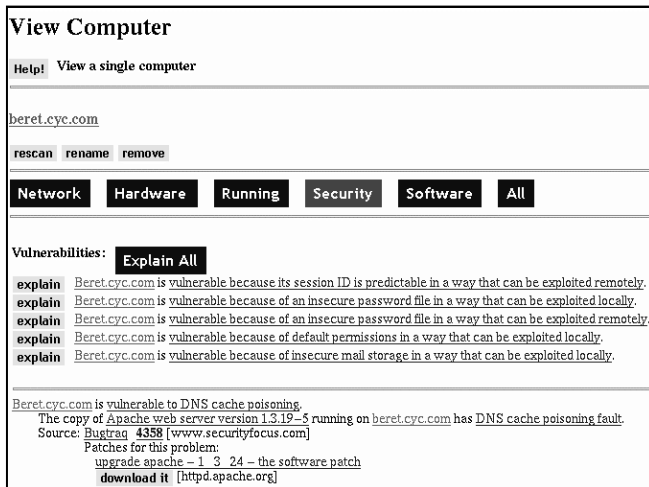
View Computer

Help! View a single computer

beret.cyc.com

rescan rename remove

Network Hardware Running Security Software All

Vulnerabilities: Explain All

explain Beret.cyc.com is vulnerable because its session ID is predictable in a way that can be exploited remotely.
explain Beret.cyc.com is vulnerable because of an insecure password file in a way that can be exploited locally.
explain Beret.cyc.com is vulnerable because of an insecure password file in a way that can be exploited remotely.
explain Beret.cyc.com is vulnerable because of default permissions in a way that can be exploited locally.
explain Beret.cyc.com is vulnerable because of insecure mail storage in a way that can be exploited locally.

Beret.cyc.com is vulnerable to DNS cache poisoning.
The copy of Apache web server version 1.3.19–5 running on beret.cyc.com has DNS cache poisoning fault.
Source: Bugtraq 4358 [www.securityfocus.com]
Patches for this problem:
upgrade apache – 1 3 24 – the software patch
download it [httpd.apache.org]